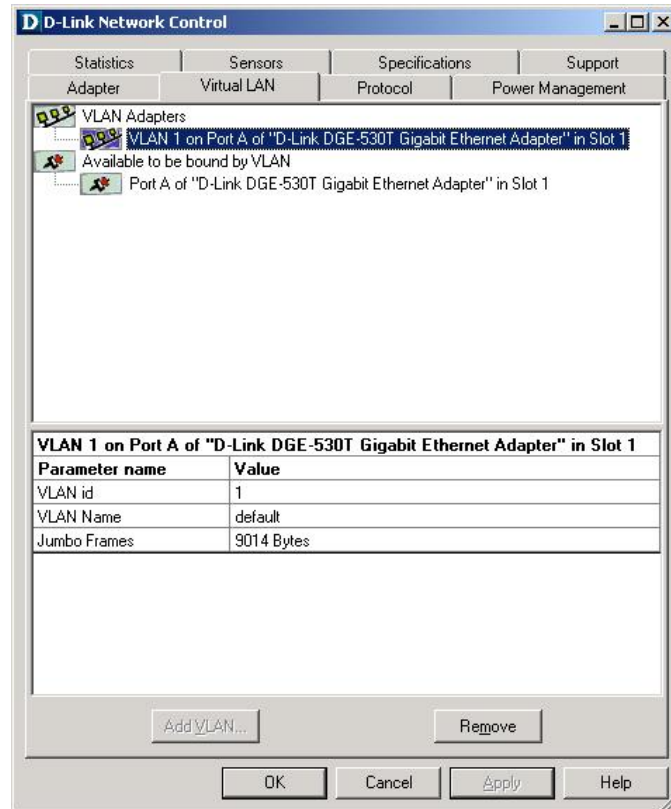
D-Link Network Control

Statistics
Sensors
Specifications
Support
Adapter
Virtual LAN
Protocol
Power Management

VLAN Adapters
VLAN 1 on Port A of "D-Link DGE-530T Gigabit Ethernet Adapter" in Slot 1
Available to be bound by VLAN
Port A of "D-Link DGE-530T Gigabit Ethernet Adapter" in Slot 1

VLAN 1 on Port A of "D-Link DGE-530T Gigabit Ethernet Adapter" in Slot 1

| Parameter name | Value |
|---|---|
| VLAN id | 1 |
| VLAN Name | default |
| Jumbo Frames | 9014 Bytes |

Add VLAN...
Remove

OK
Cancel
Apply
Help